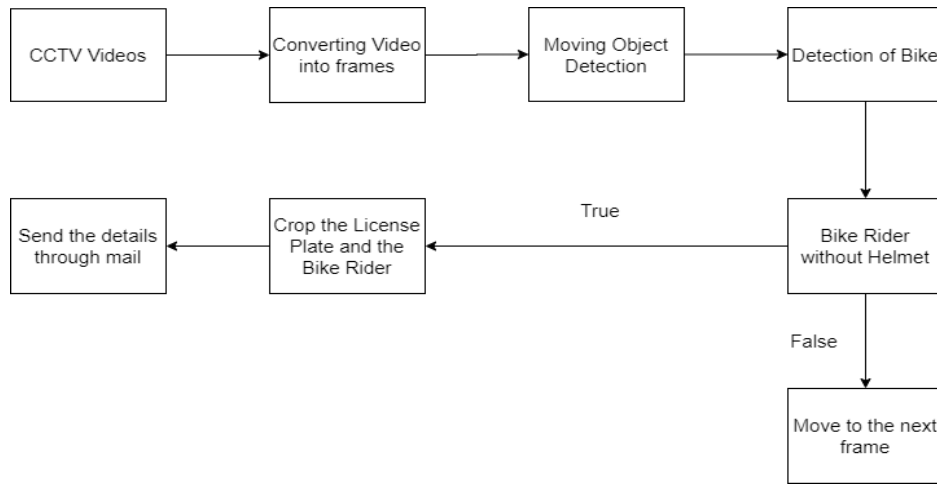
CCTV Videos

Converting Video into frames

Moving Object Detection

Detection of Bike

Bike Rider without Helmet

True

Crop the License Plate and the Bike Rider

Send the details through mail

False

Move to the next frame